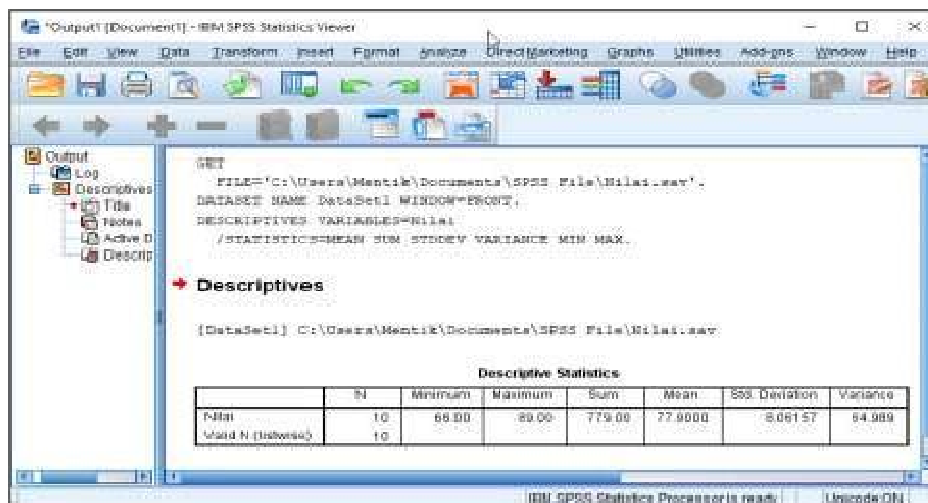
*Output1 [Document1] - IBM SPSS Statistics Viewer

File Edit View Data Transform Insert Format Analyze Direct Marketing Graphs Utilities Add-ons Window Help

Output
Log
Descriptives
Title
Notes
Active D
Descrip

GET
FILE='C:\Users\Mentik\Documents\SPSS File\Nilai.sav'.
DATASET NAME DataSet1 WINDOW=FRONT.
DESCRIPTIVES VARIABLES=Nilai
/STATISTICS=MEAN SUM STDDEV VARIANCE MIN MAX.

Descriptives

[DataSet1] C:\Users\Mentik\Documents\SPSS File\Nilai.sav

Descriptive Statistics

| | N | Minimum | Maximum | Sum | Mean | Std. Deviation | Variance |
|---|---|---|---|---|---|---|---|
| Nilai | 10 | 66.00 | 89.00 | 779.00 | 77.9000 | 8.06157 | 64.989 |
| Valid N (listwise) | 10 | | | | | | |

IBM SPSS Statistics Processor is ready | Unicode:ON